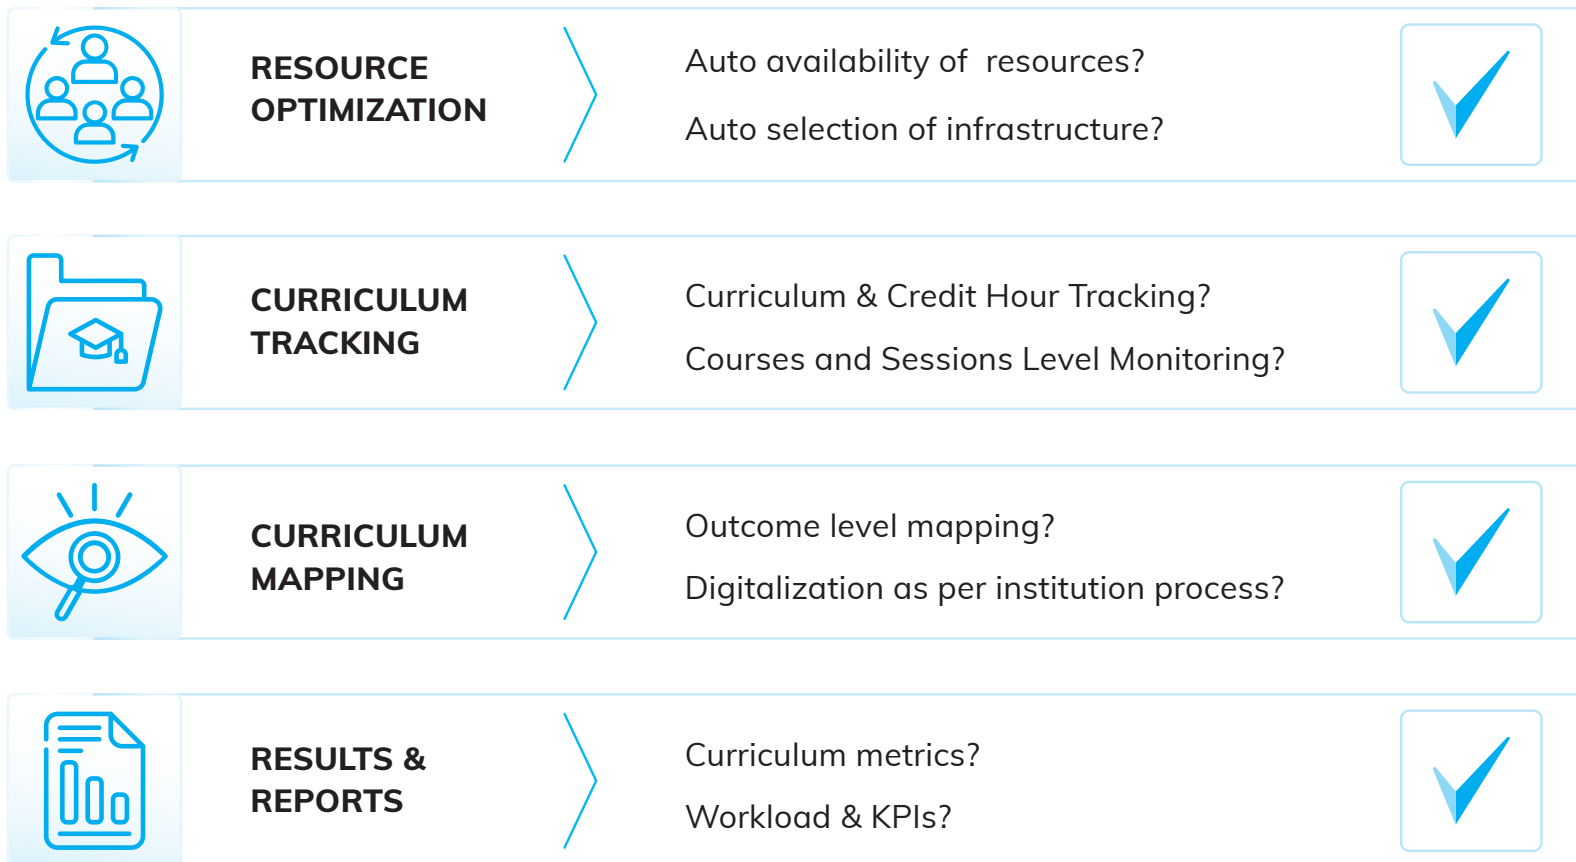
RESOURCE OPTIMIZATION

Auto availability of resources?

Auto selection of infrastructure?

CURRICULUM TRACKING

Curriculum & Credit Hour Tracking?

Courses and Sessions Level Monitoring?

CURRICULUM MAPPING

Outcome level mapping?

Digitalization as per institution process?

RESULTS & REPORTS

Curriculum metrics?

Workload & KPIs?